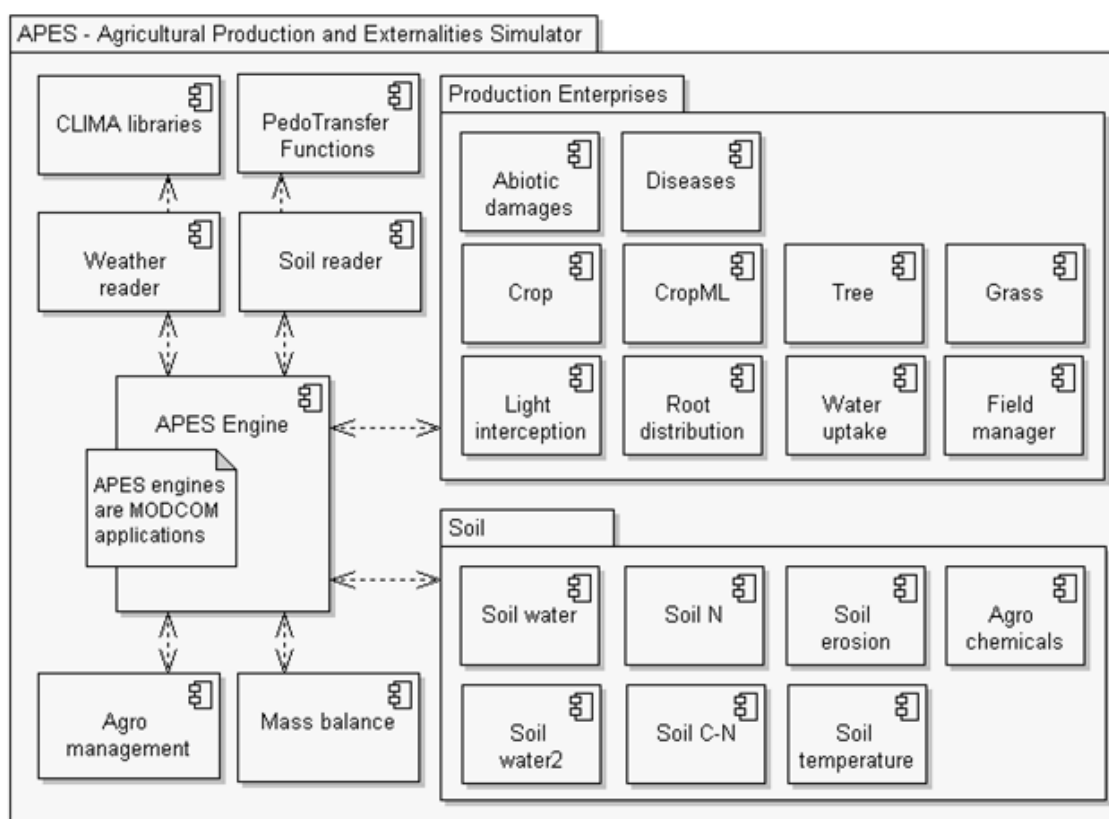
APES - Agricultural Production and Externalities Simulator

CLIMA libraries

PedoTransfer Functions

Weather reader

Soil reader

APES Engine

APES engines are MODCOM applications

Agro management

Mass balance

Production Enterprises

Abiotic damages

Diseases

Crop

CropML

Tree

Grass

Light interception

Root distribution

Water uptake

Field manager

Soil

Soil water

Soil N

Soil erosion

Agro chemicals

Soil water2

Soil C-N

Soil temperature